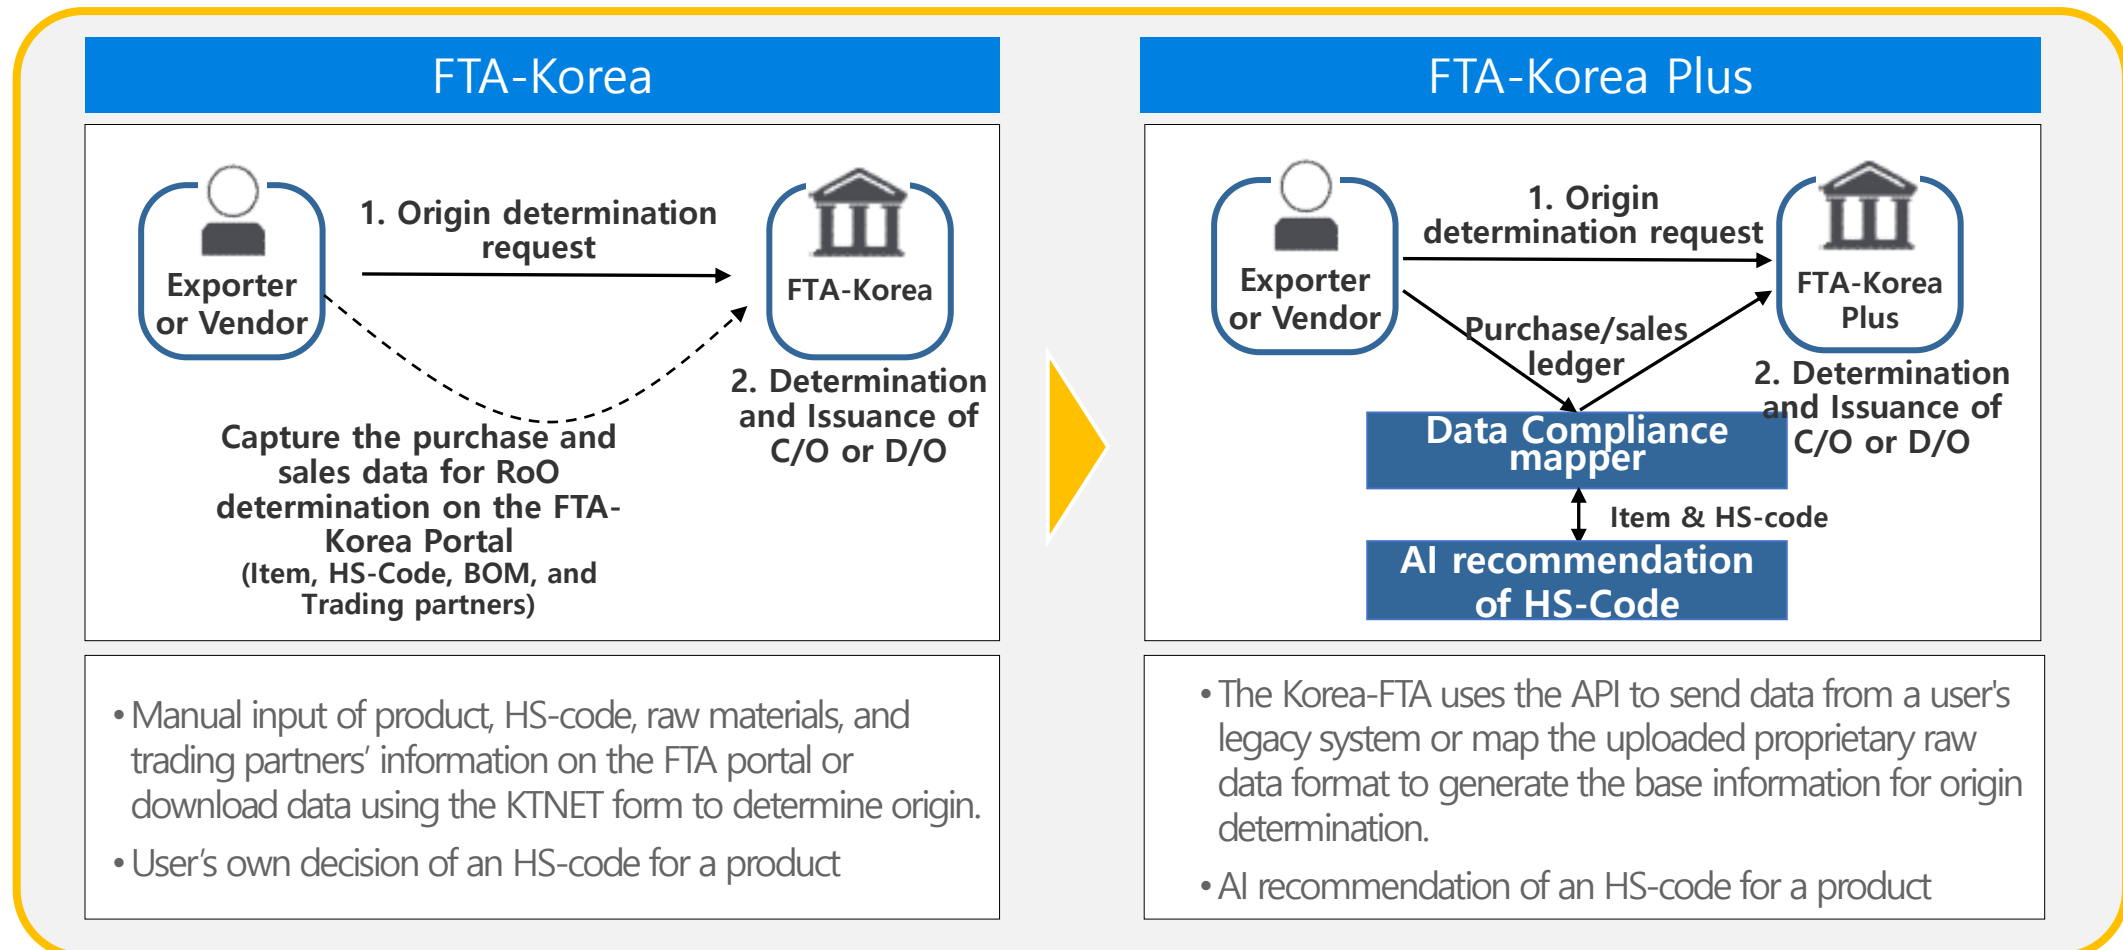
FTA-Korea

Exporter or Vendor

1. Origin determination request

FTA-Korea

2. Determination and Issuance of C/O or D/O

Capture the purchase and sales data for RoO determination on the FTA-Korea Portal (Item, HS-Code, BOM, and Trading partners)

• Manual input of product, HS-code, raw materials, and trading partners' information on the FTA portal or download data using the KTNET form to determine origin.

• User's own decision of an HS-code for a product

FTA-Korea Plus

Exporter or Vendor

1. Origin determination request

FTA-Korea Plus

Purchase/sales ledger

2. Determination and Issuance of C/O or D/O

Data Compliance mapper

Item & HS-code

AI recommendation of HS-Code

• The Korea-FTA uses the API to send data from a user's legacy system or map the uploaded proprietary raw data format to generate the base information for origin determination.

• AI recommendation of an HS-code for a product